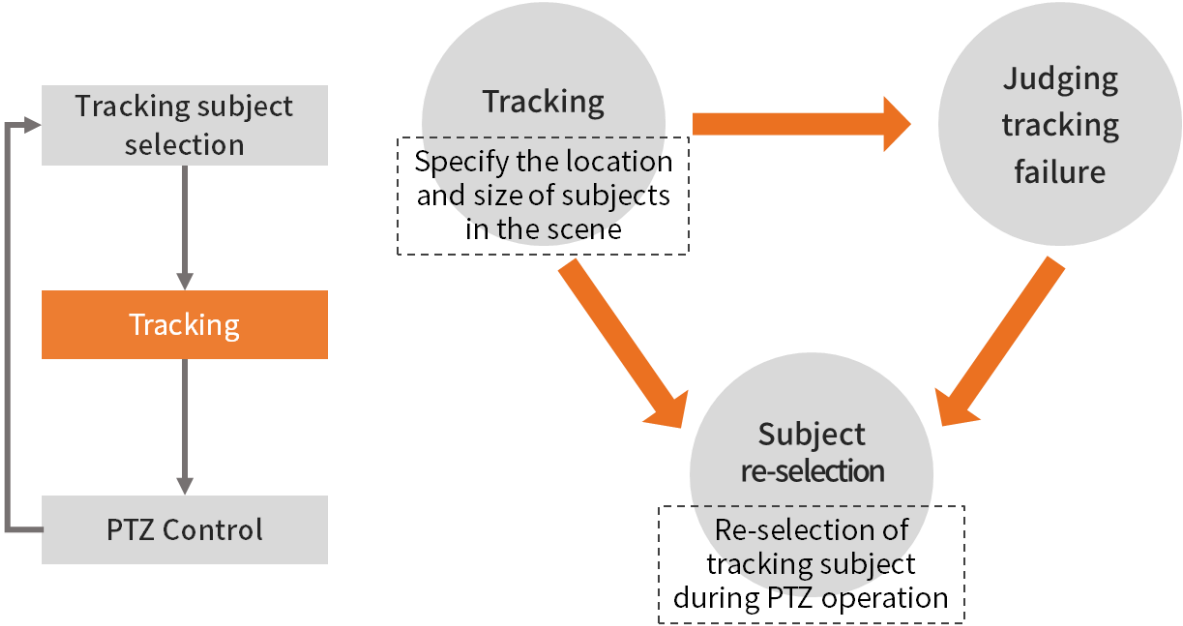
Tracking subject selection

Tracking

PTZ Control

Tracking

Specify the location and size of subjects in the scene

Judging tracking failure

Subject re-selection

Re-selection of tracking subject during PTZ operation